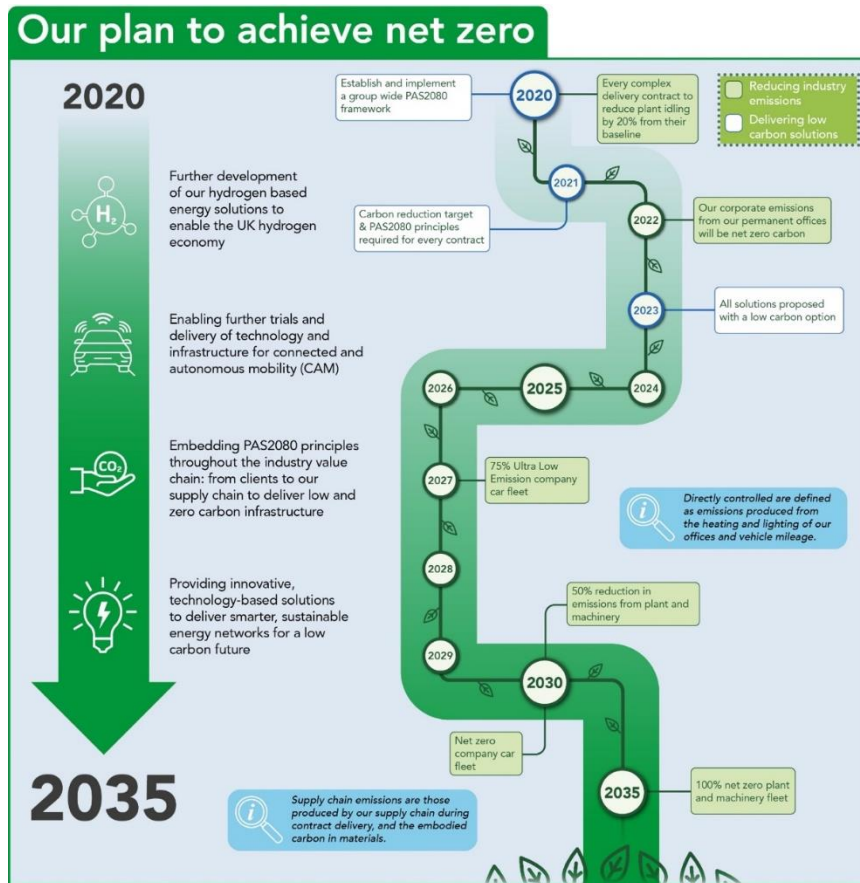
Our plan to achieve net zero

2020

Further development of our hydrogen based energy solutions to enable the UK hydrogen economy

Enabling further trials and delivery of technology and infrastructure for connected and autonomous mobility (CAM)

Embedding PAS2080 principles throughout the industry value chain: from clients to our supply chain to deliver low and zero carbon infrastructure

Providing innovative, technology-based solutions to deliver smarter, sustainable energy networks for a low carbon future

2035

$H_2$

$CO_2$

Reducing industry emissions

Delivering low carbon solutions

Establish and implement a group wide PAS2080 framework

2020

Every complex delivery contract to reduce plant idling by 20% from their baseline

2021

Carbon reduction target & PAS2080 principles required for every contract

2022

Our corporate emissions from our permanent offices will be net zero carbon

2023

All solutions proposed with a low carbon option

2024

2025

2026

2027

75% Ultra Low Emission company car fleet

Directly controlled are defined as emissions produced from the heating and lighting of our offices and vehicle mileage.

2028

50% reduction in emissions from plant and machinery

2029

2030

Net zero company car fleet

2035

100% net zero plant and machinery fleet

Supply chain emissions are those produced by our supply chain during contract delivery, and the embodied carbon in materials.